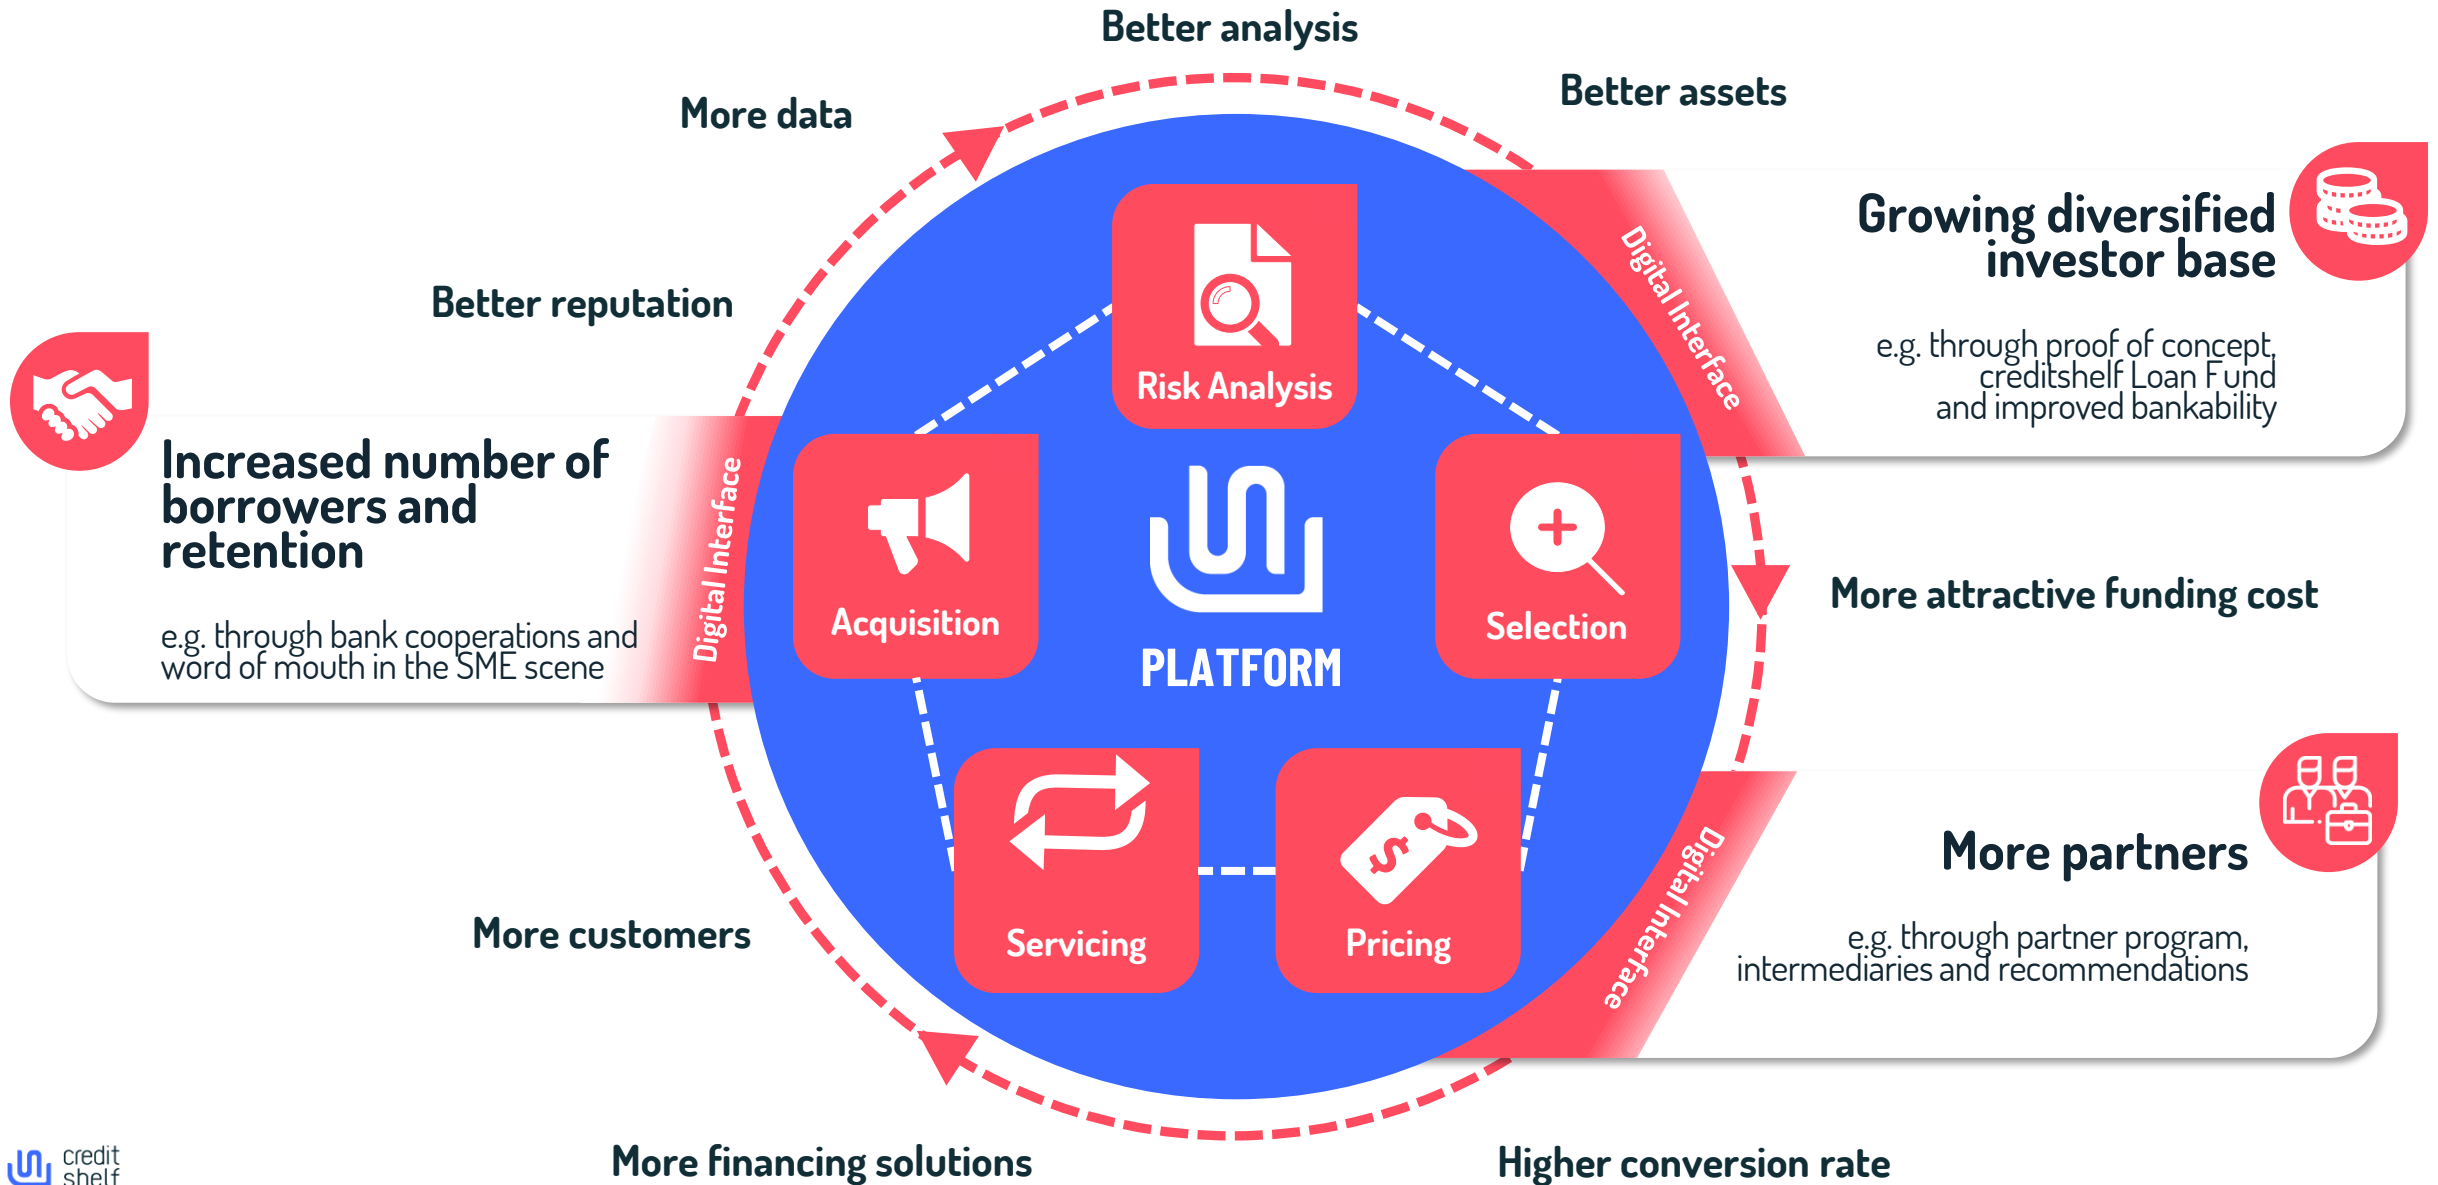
Better analysis

More data

Better assets

Growing diversified investor base

e.g. through proof of concept, creditshelf Loan Fund and improved bankability

Better reputation

Increased number of borrowers and retention

e.g. through bank cooperations and word of mouth in the SME scene

Digital Interface

Digital Interface

Risk Analysis

Acquisition

PLATFORM

Selection

More attractive funding cost

Servicing

Pricing

More partners

e.g. through partner program, intermediaries and recommendations

Digital Interface

More customers

More financing solutions

Higher conversion rate

credit shelf